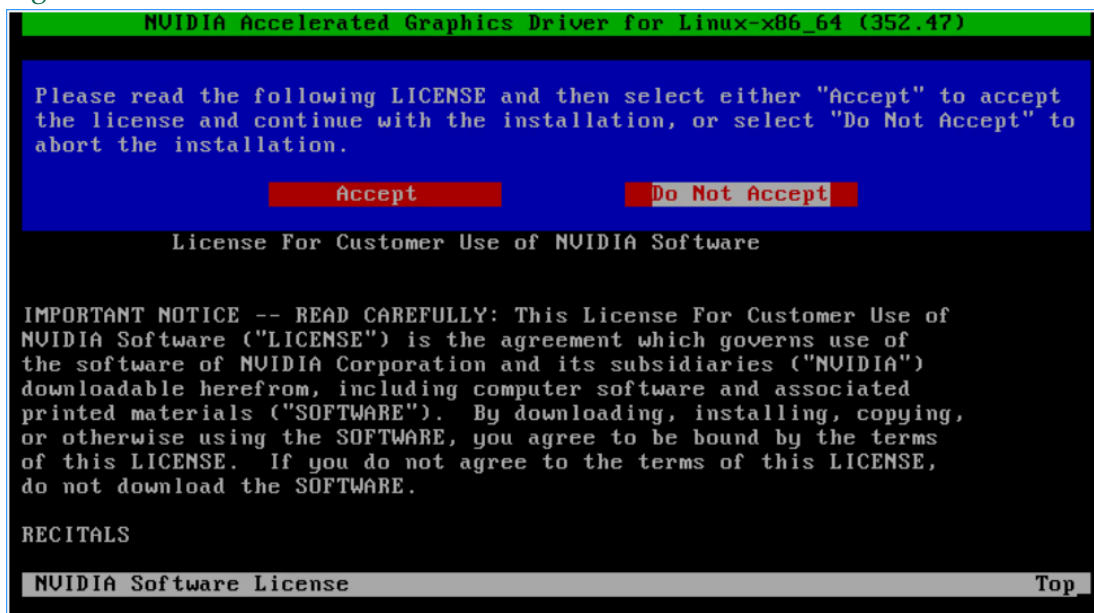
NVIDIA Accelerated Graphics Driver for Linux-x86_64 (352.47)

Please read the following LICENSE and then select either "Accept" to accept the license and continue with the installation, or select "Do Not Accept" to abort the installation.

Accept

Do Not Accept

License For Customer Use of NVIDIA Software

IMPORTANT NOTICE -- READ CAREFULLY: This License For Customer Use of NVIDIA Software ("LICENSE") is the agreement which governs use of the software of NVIDIA Corporation and its subsidiaries ("NVIDIA") downloadable herefrom, including computer software and associated printed materials ("SOFTWARE"). By downloading, installing, copying, or otherwise using the SOFTWARE, you agree to be bound by the terms of this LICENSE. If you do not agree to the terms of this LICENSE, do not download the SOFTWARE.

RECITALS

NVIDIA Software License

Top